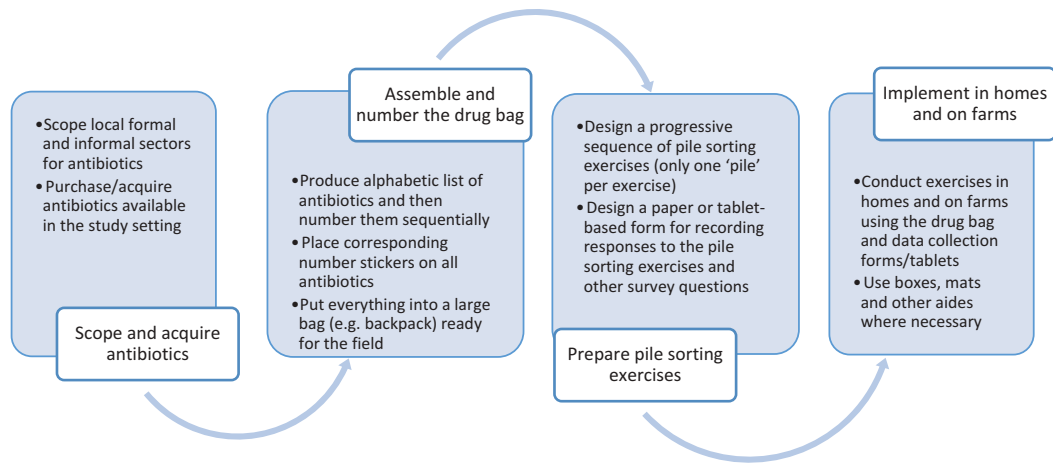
•Scope local formal and informal sectors for antibiotics
•Purchase/acquire antibiotics available in the study setting

Scope and acquire antibiotics

Assemble and number the drug bag

•Produce alphabetic list of antibiotics and then number them sequentially
•Place corresponding number stickers on all antibiotics
•Put everything into a large bag (e.g. backpack) ready for the field

•Design a progressive sequence of pile sorting exercises (only one 'pile' per exercise)
•Design a paper or tablet-based form for recording responses to the pile sorting exercises and other survey questions

Prepare pile sorting exercises

Implement in homes and on farms

•Conduct exercises in homes and on farms using the drug bag and data collection forms/tablets
•Use boxes, mats and other aides where necessary